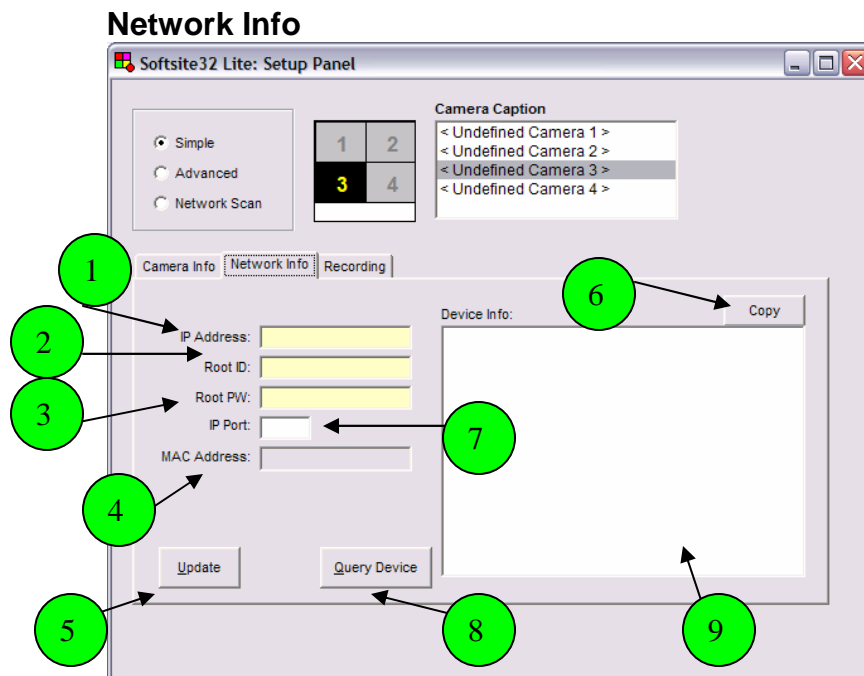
Network Info

Softsite32 Lite: Setup Panel

Simple
Advanced
Network Scan

1 2
3 4

Camera Caption
< Undefined Camera 1 >
< Undefined Camera 2 >
< Undefined Camera 3 >
< Undefined Camera 4 >

Camera Info | Network Info | Recording

IP Address:
Root ID:
Root PW:
IP Port:
MAC Address:

Device Info:
Copy

Update
Query Device

1
2
3
4
5
6
7
8
9